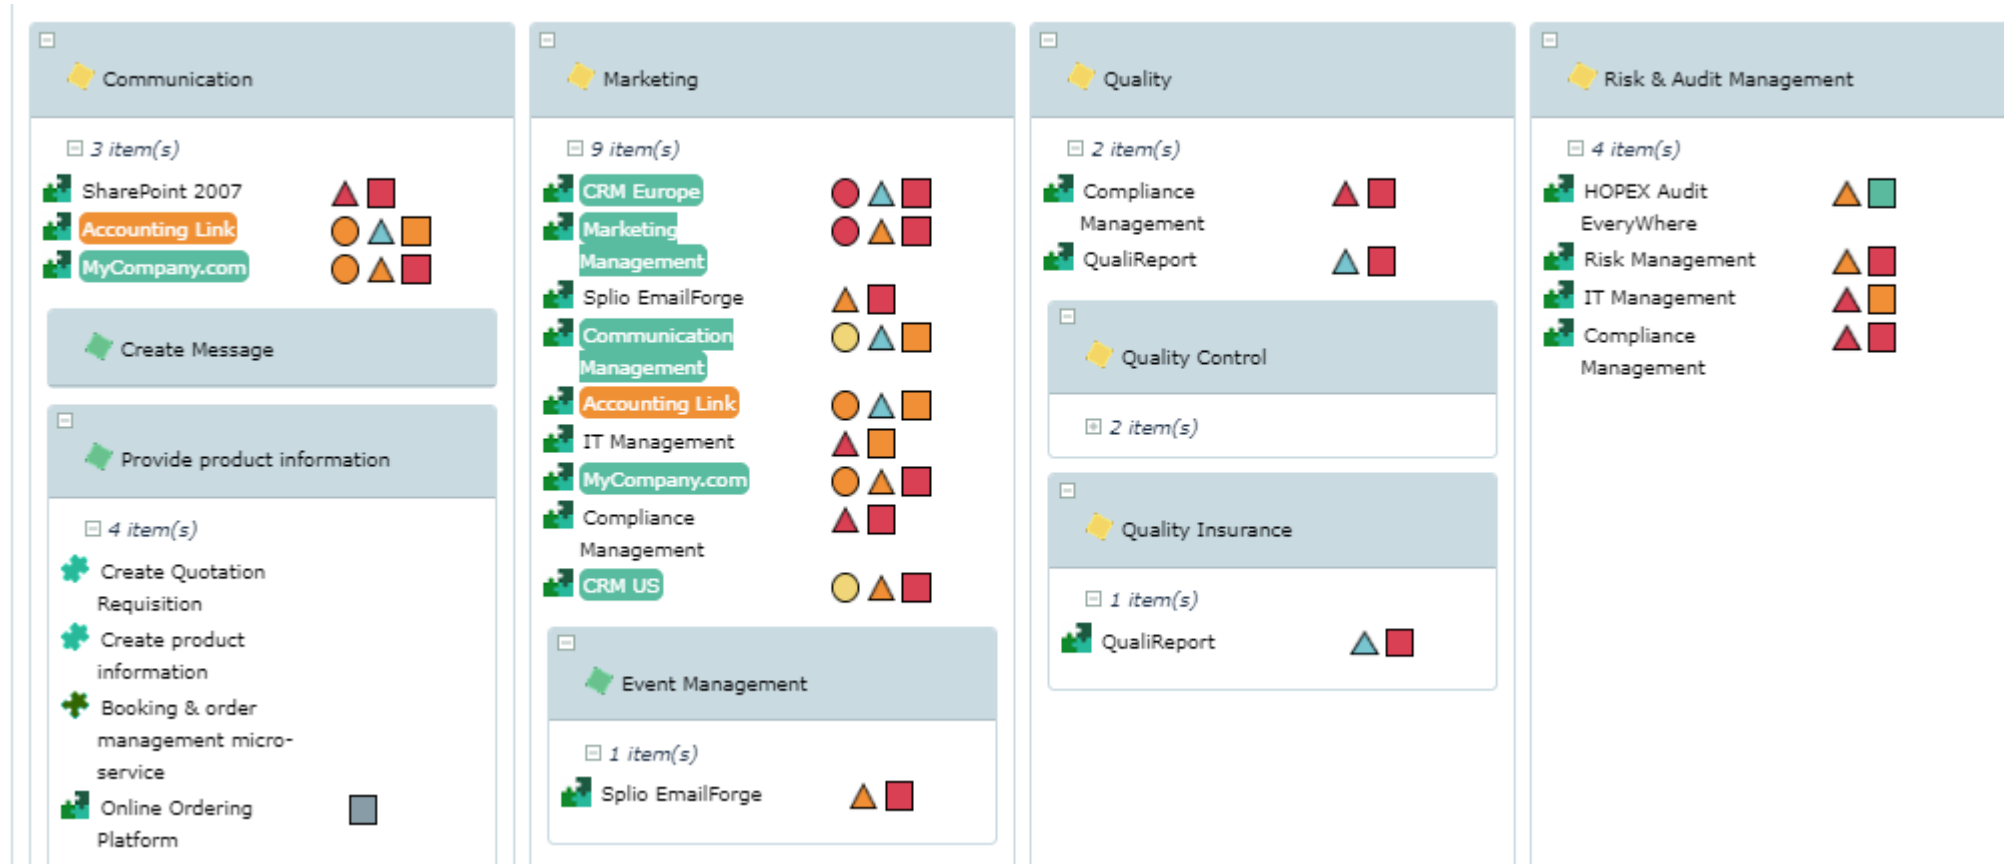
Communication

3 item(s)

SharePoint 2007

Accounting Link

MyCompany.com

Create Message

Provide product information

4 item(s)

Create Quotation Requisition

Create product information

Booking & order management micro-service

Online Ordering Platform

Marketing

9 item(s)

CRM Europe

Marketing Management

Splio EmailForge

Communication Management

Accounting Link

IT Management

MyCompany.com

Compliance Management

CRM US

Event Management

1 item(s)

Splio EmailForge

Quality

2 item(s)

Compliance Management

QualiReport

Quality Control

2 item(s)

Quality Insurance

1 item(s)

QualiReport

Risk & Audit Management

4 item(s)

HOPEX Audit EveryWhere

Risk Management

IT Management

Compliance Management